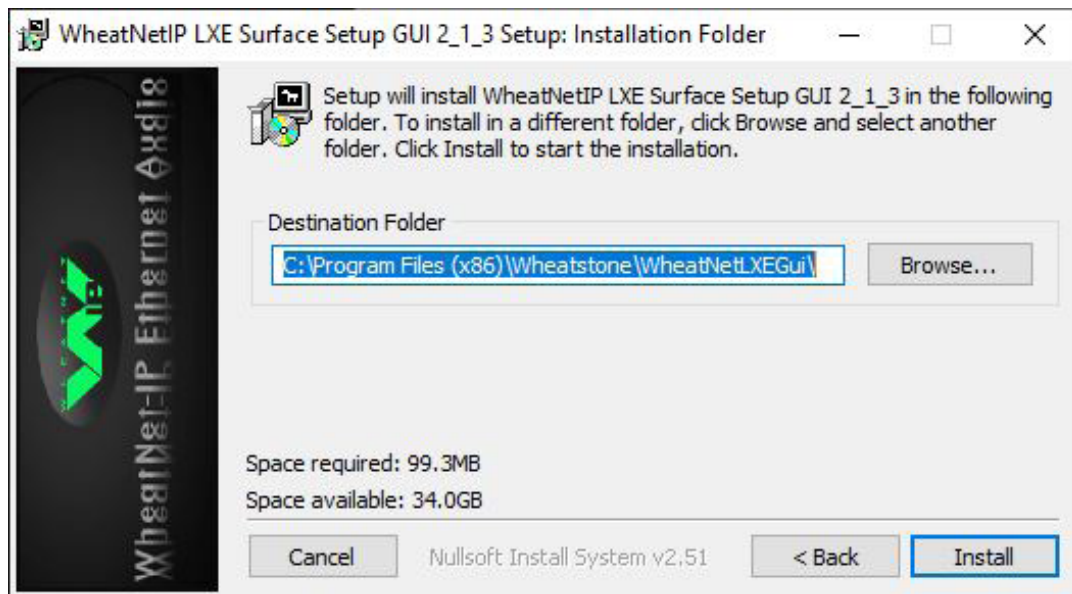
WheatNetIP LXE Surface Setup GUI 2_1_3 Setup: Installation Folder

WheatNet-IP Ethernet Audio

Setup will install WheatNetIP LXE Surface Setup GUI 2_1_3 in the following folder. To install in a different folder, click Browse and select another folder. Click Install to start the installation.

Destination Folder

C:\Program Files (x86)\Wheatstone\WheatNetLXEGui\

Browse...

Space required: 99.3MB

Space available: 34.0GB

Cancel

Nullsoft Install System v2.51

< Back

Install